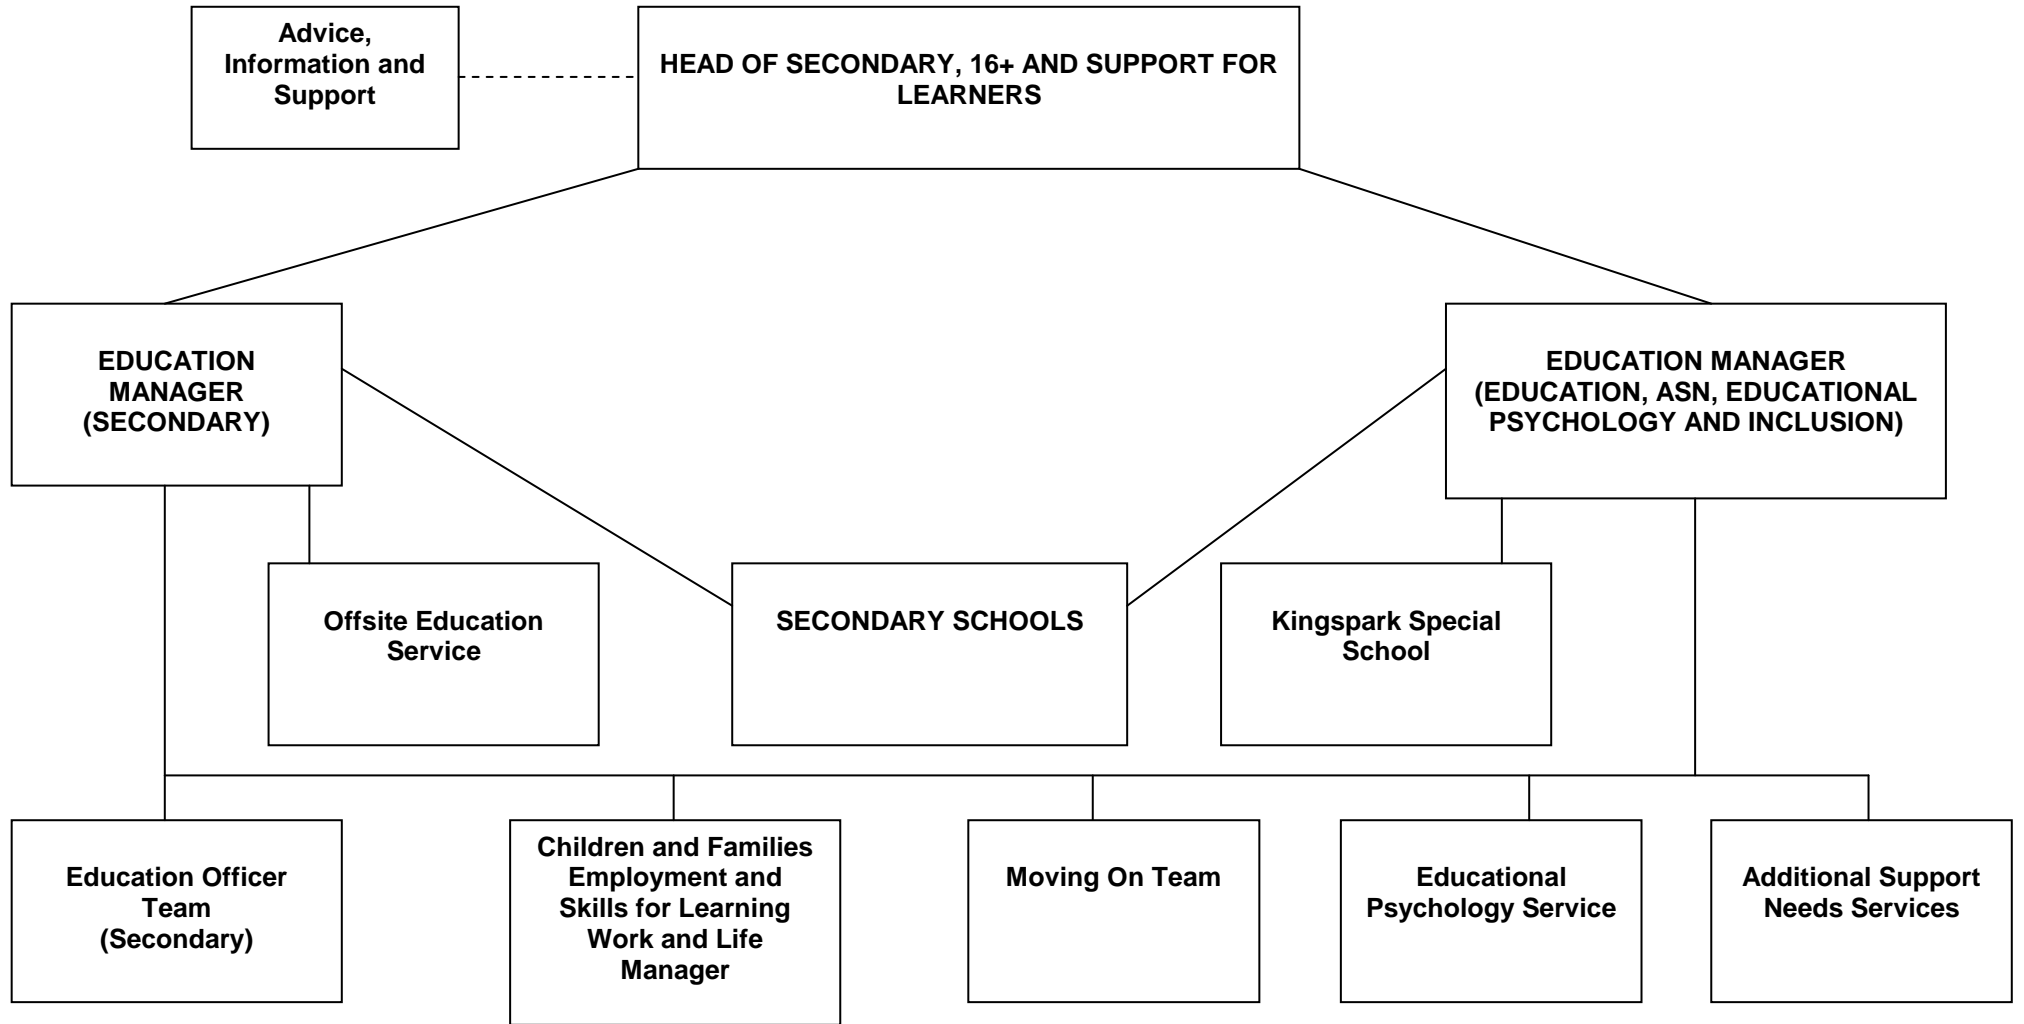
Advice, Information and Support

HEAD OF SECONDARY, 16+ AND SUPPORT FOR LEARNERS

EDUCATION MANAGER (SECONDARY)

EDUCATION MANAGER (EDUCATION, ASN, EDUCATIONAL PSYCHOLOGY AND INCLUSION)

Offsite Education Service

SECONDARY SCHOOLS

Kingspark Special School

Education Officer Team (Secondary)

Children and Families Employment and Skills for Learning Work and Life Manager

Moving On Team

Educational Psychology Service

Additional Support Needs Services